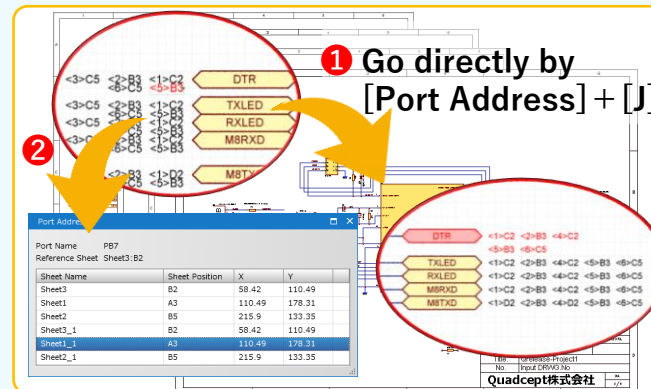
<3>C5 <2>B3 <1>C2 <6>C5 <5>B3 DTR

<3>C5 <2>B3 <1>C2 <5>B3 TXLED

<3>C5 <2>B3 <1>C2 <5>B3 RXLED

<5>B3 M8RXD

<3>C5 <2>B3 <1>D2 <5>B3 M8TX

❶ Go directly by [Port Address]＋[J]

❷

Port Address

Port Name PB7
Reference Sheet Sheet3:B2

| Sheet Name | Sheet Position | X | Y |
|---|---|---|---|
| Sheet3 | B2 | 58.42 | 110.49 |
| Sheet1 | A3 | 110.49 | 178.31 |
| Sheet2 | B5 | 215.9 | 133.35 |
| Sheet3_1 | B2 | 58.42 | 110.49 |
| Sheet1_1 | A3 | 110.49 | 178.31 |
| Sheet2_1 | B5 | 215.9 | 133.35 |

DTR <1>C2 <2>B3 <4>C2 <5>B3 <6>C5

TXLED <1>C2 <2>B3 <4>C2 <5>B3 <6>C5

RXLED <1>C2 <2>B3 <4>C2 <5>B3 <6>C5

M8RXD <1>C2 <2>B3 <4>C2 <5>B3 <6>C5

M8TXD <1>D2 <2>B3 <4>D2 <5>B3 <6>C5

Title QFBBase-Project1
Input DRWG.No

Quadcept株式会社